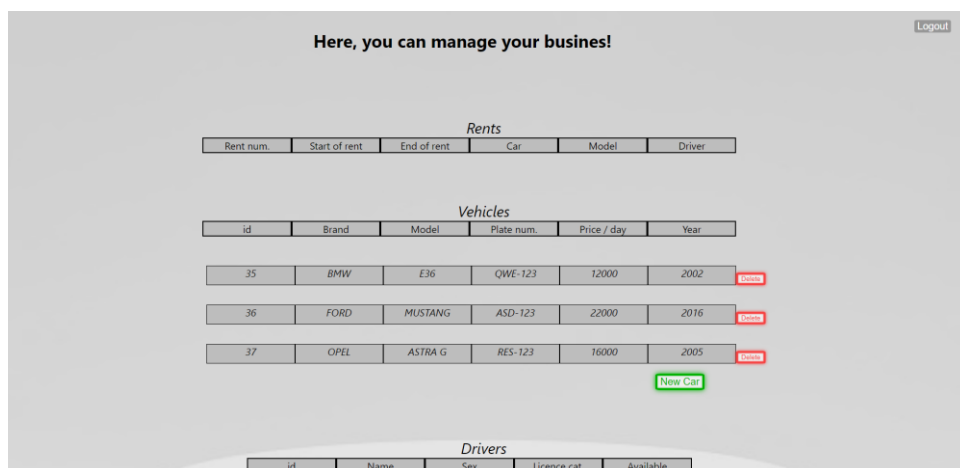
Logout

Here, you can manage your busines!

Rents

| Rent num. | Start of rent | End of rent | Car | Model | Driver |
|---|---|---|---|---|---|

Vehicles

| id | Brand | Model | Plate num. | Price / day | Year |
|---|---|---|---|---|---|
| 35 | BMW | E36 | QWE-123 | 12000 | 2002 |
| 36 | FORD | MUSTANG | ASD-123 | 22000 | 2016 |
| 37 | OPEL | ASTRA G | RES-123 | 16000 | 2005 |

Delete
Delete
Delete

New Car

Drivers

| id | Name | Sex | Licence cat. | Available |
|---|---|---|---|---|